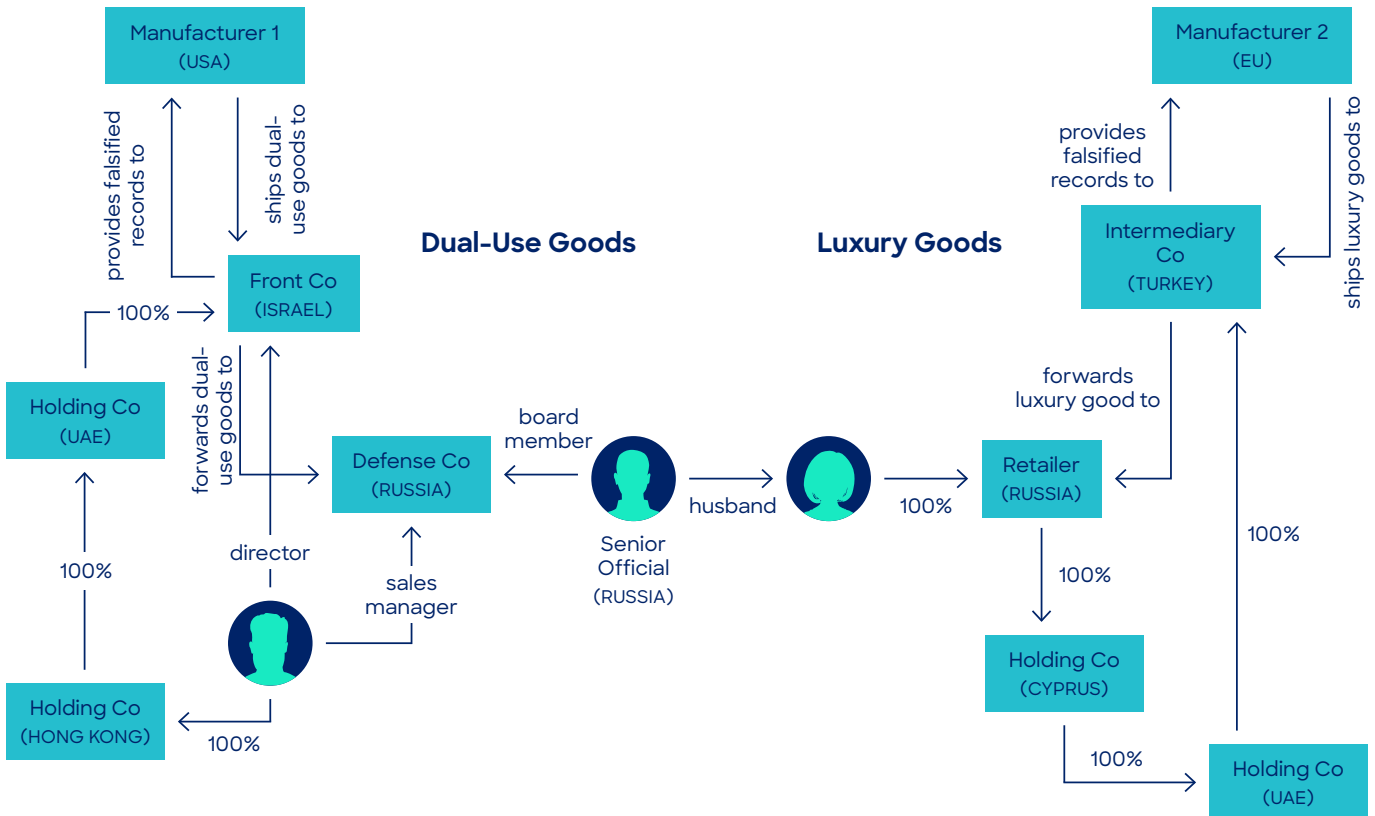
Manufacturer 1
(USA)

provides falsified records to

ships dual-use goods to

Front Co
(ISRAEL)

100%

Holding Co
(UAE)

100%

Holding Co
(HONG KONG)

100%

forwards dual-use goods to

director

Dual-Use Goods

Defense Co
(RUSSIA)

sales manager

board member

Senior Official
(RUSSIA)

husband

Luxury Goods

100%

Manufacturer 2
(EU)

provides falsified records to

ships luxury goods to

Intermediary Co
(TURKEY)

forwards luxury good to

Retailer
(RUSSIA)

100%

Holding Co
(CYPRUS)

100%

Holding Co
(UAE)

100%